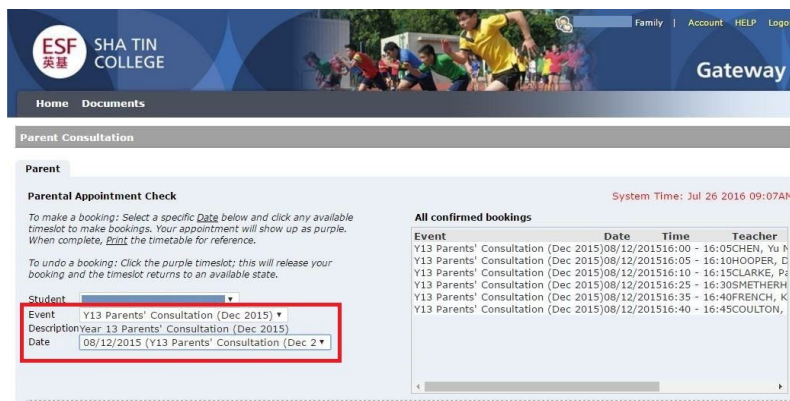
ESF 英基 SHA TIN COLLEGE

Family | Account HELP Logo

Gateway

Home Documents

Parent Consultation

Parent

Parental Appointment Check

System Time: Jul 26 2016 09:07AM

To make a booking: Select a specific Date below and click any available timeslot to make bookings. Your appointment will show up as purple. When complete, Print the timetable for reference.

To undo a booking: Click the purple timeslot; this will release your booking and the timeslot returns to an available state.

Student

Event Y13 Parents' Consultation (Dec 2015)

Description Year 13 Parents' Consultation (Dec 2015)

Date 08/12/2015 (Y13 Parents' Consultation (Dec 2

All confirmed bookings

| Event | Date | Time | Teacher |
|---|---|---|---|
| Y13 Parents' Consultation (Dec 2015) | 08/12/2015 | 16:00 - 16:05 | CHEN, Yu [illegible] |
| Y13 Parents' Consultation (Dec 2015) | 08/12/2015 | 16:05 - 16:10 | HOOPER, D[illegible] |
| Y13 Parents' Consultation (Dec 2015) | 08/12/2015 | 16:10 - 16:15 | CLARKE, Pa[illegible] |
| Y13 Parents' Consultation (Dec 2015) | 08/12/2015 | 16:25 - 16:30 | SMETHERH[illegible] |
| Y13 Parents' Consultation (Dec 2015) | 08/12/2015 | 16:35 - 16:40 | FRENCH, K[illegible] |
| Y13 Parents' Consultation (Dec 2015) | 08/12/2015 | 16:40 - 16:45 | COULTON, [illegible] |